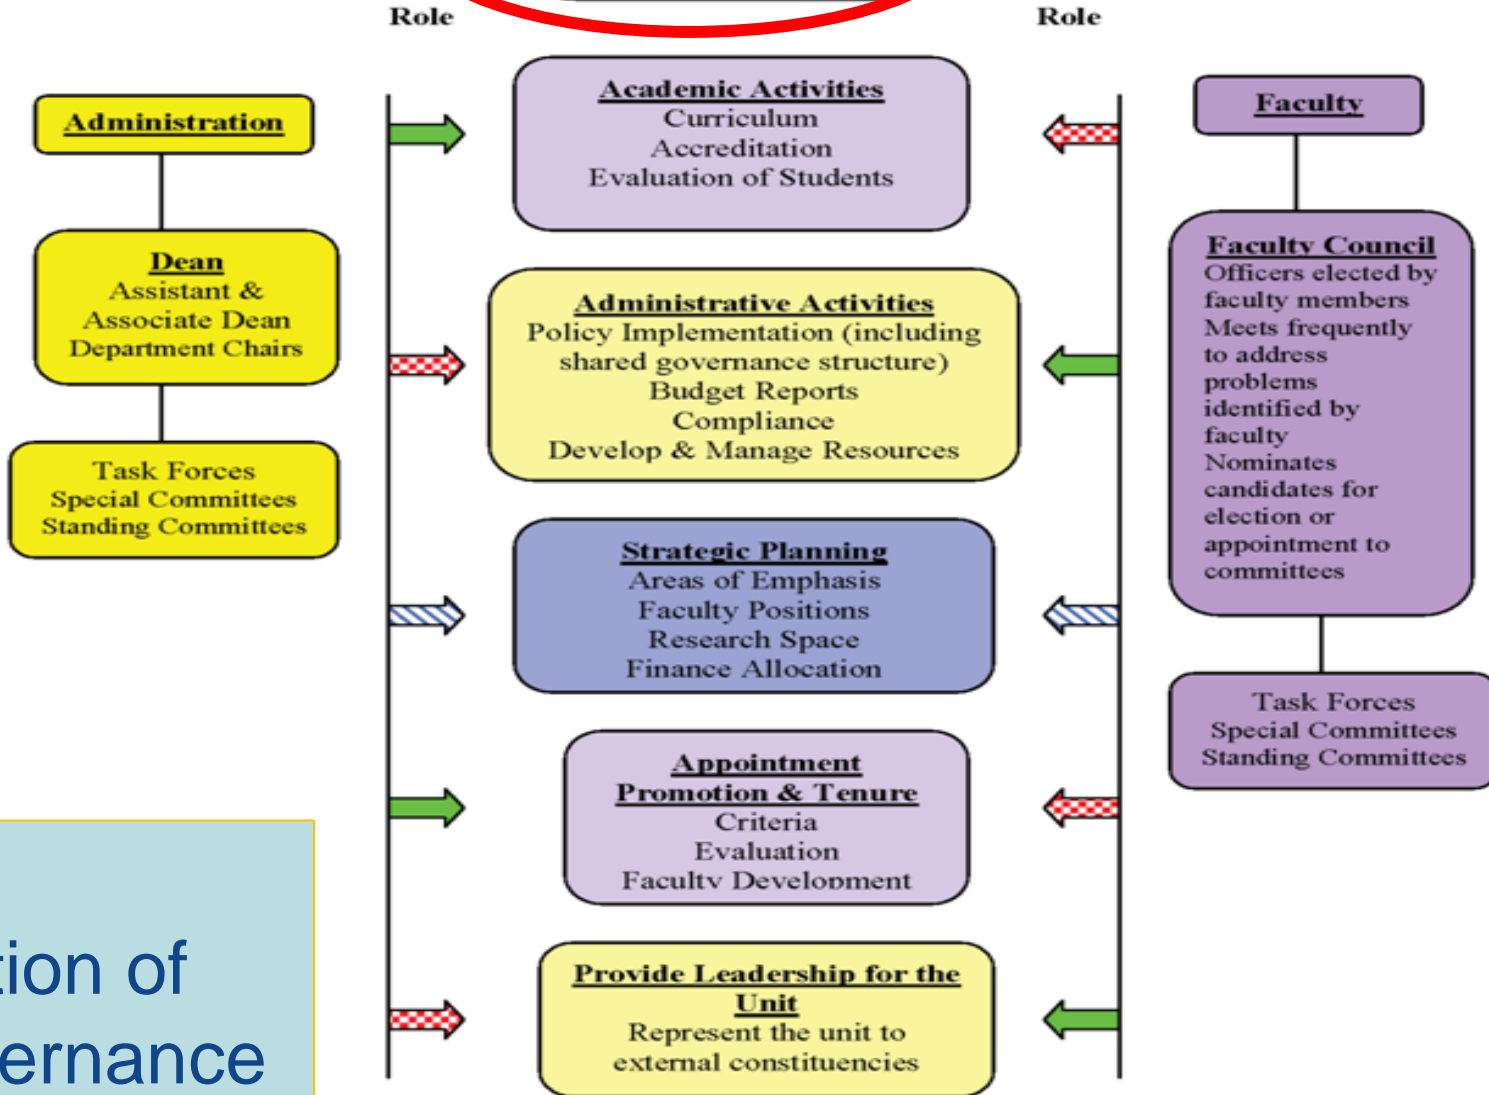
Role

Role

Administration

Dean
Assistant & Associate Dean
Department Chairs

Task Forces
Special Committees
Standing Committees

Academic Activities
Curriculum
Accreditation
Evaluation of Students

Administrative Activities
Policy Implementation (including shared governance structure)
Budget Reports
Compliance
Develop & Manage Resources

Strategic Planning
Areas of Emphasis
Faculty Positions
Research Space
Finance Allocation

Appointment
Promotion & Tenure
Criteria
Evaluation
Faculty Development

Provide Leadership for the Unit
Represent the unit to external constituencies

Faculty

Faculty Council
Officers elected by faculty members
Meets frequently to address problems identified by faculty
Nominates candidates for election or appointment to committees

Task Forces
Special Committees
Standing Committees

tion of
ernance